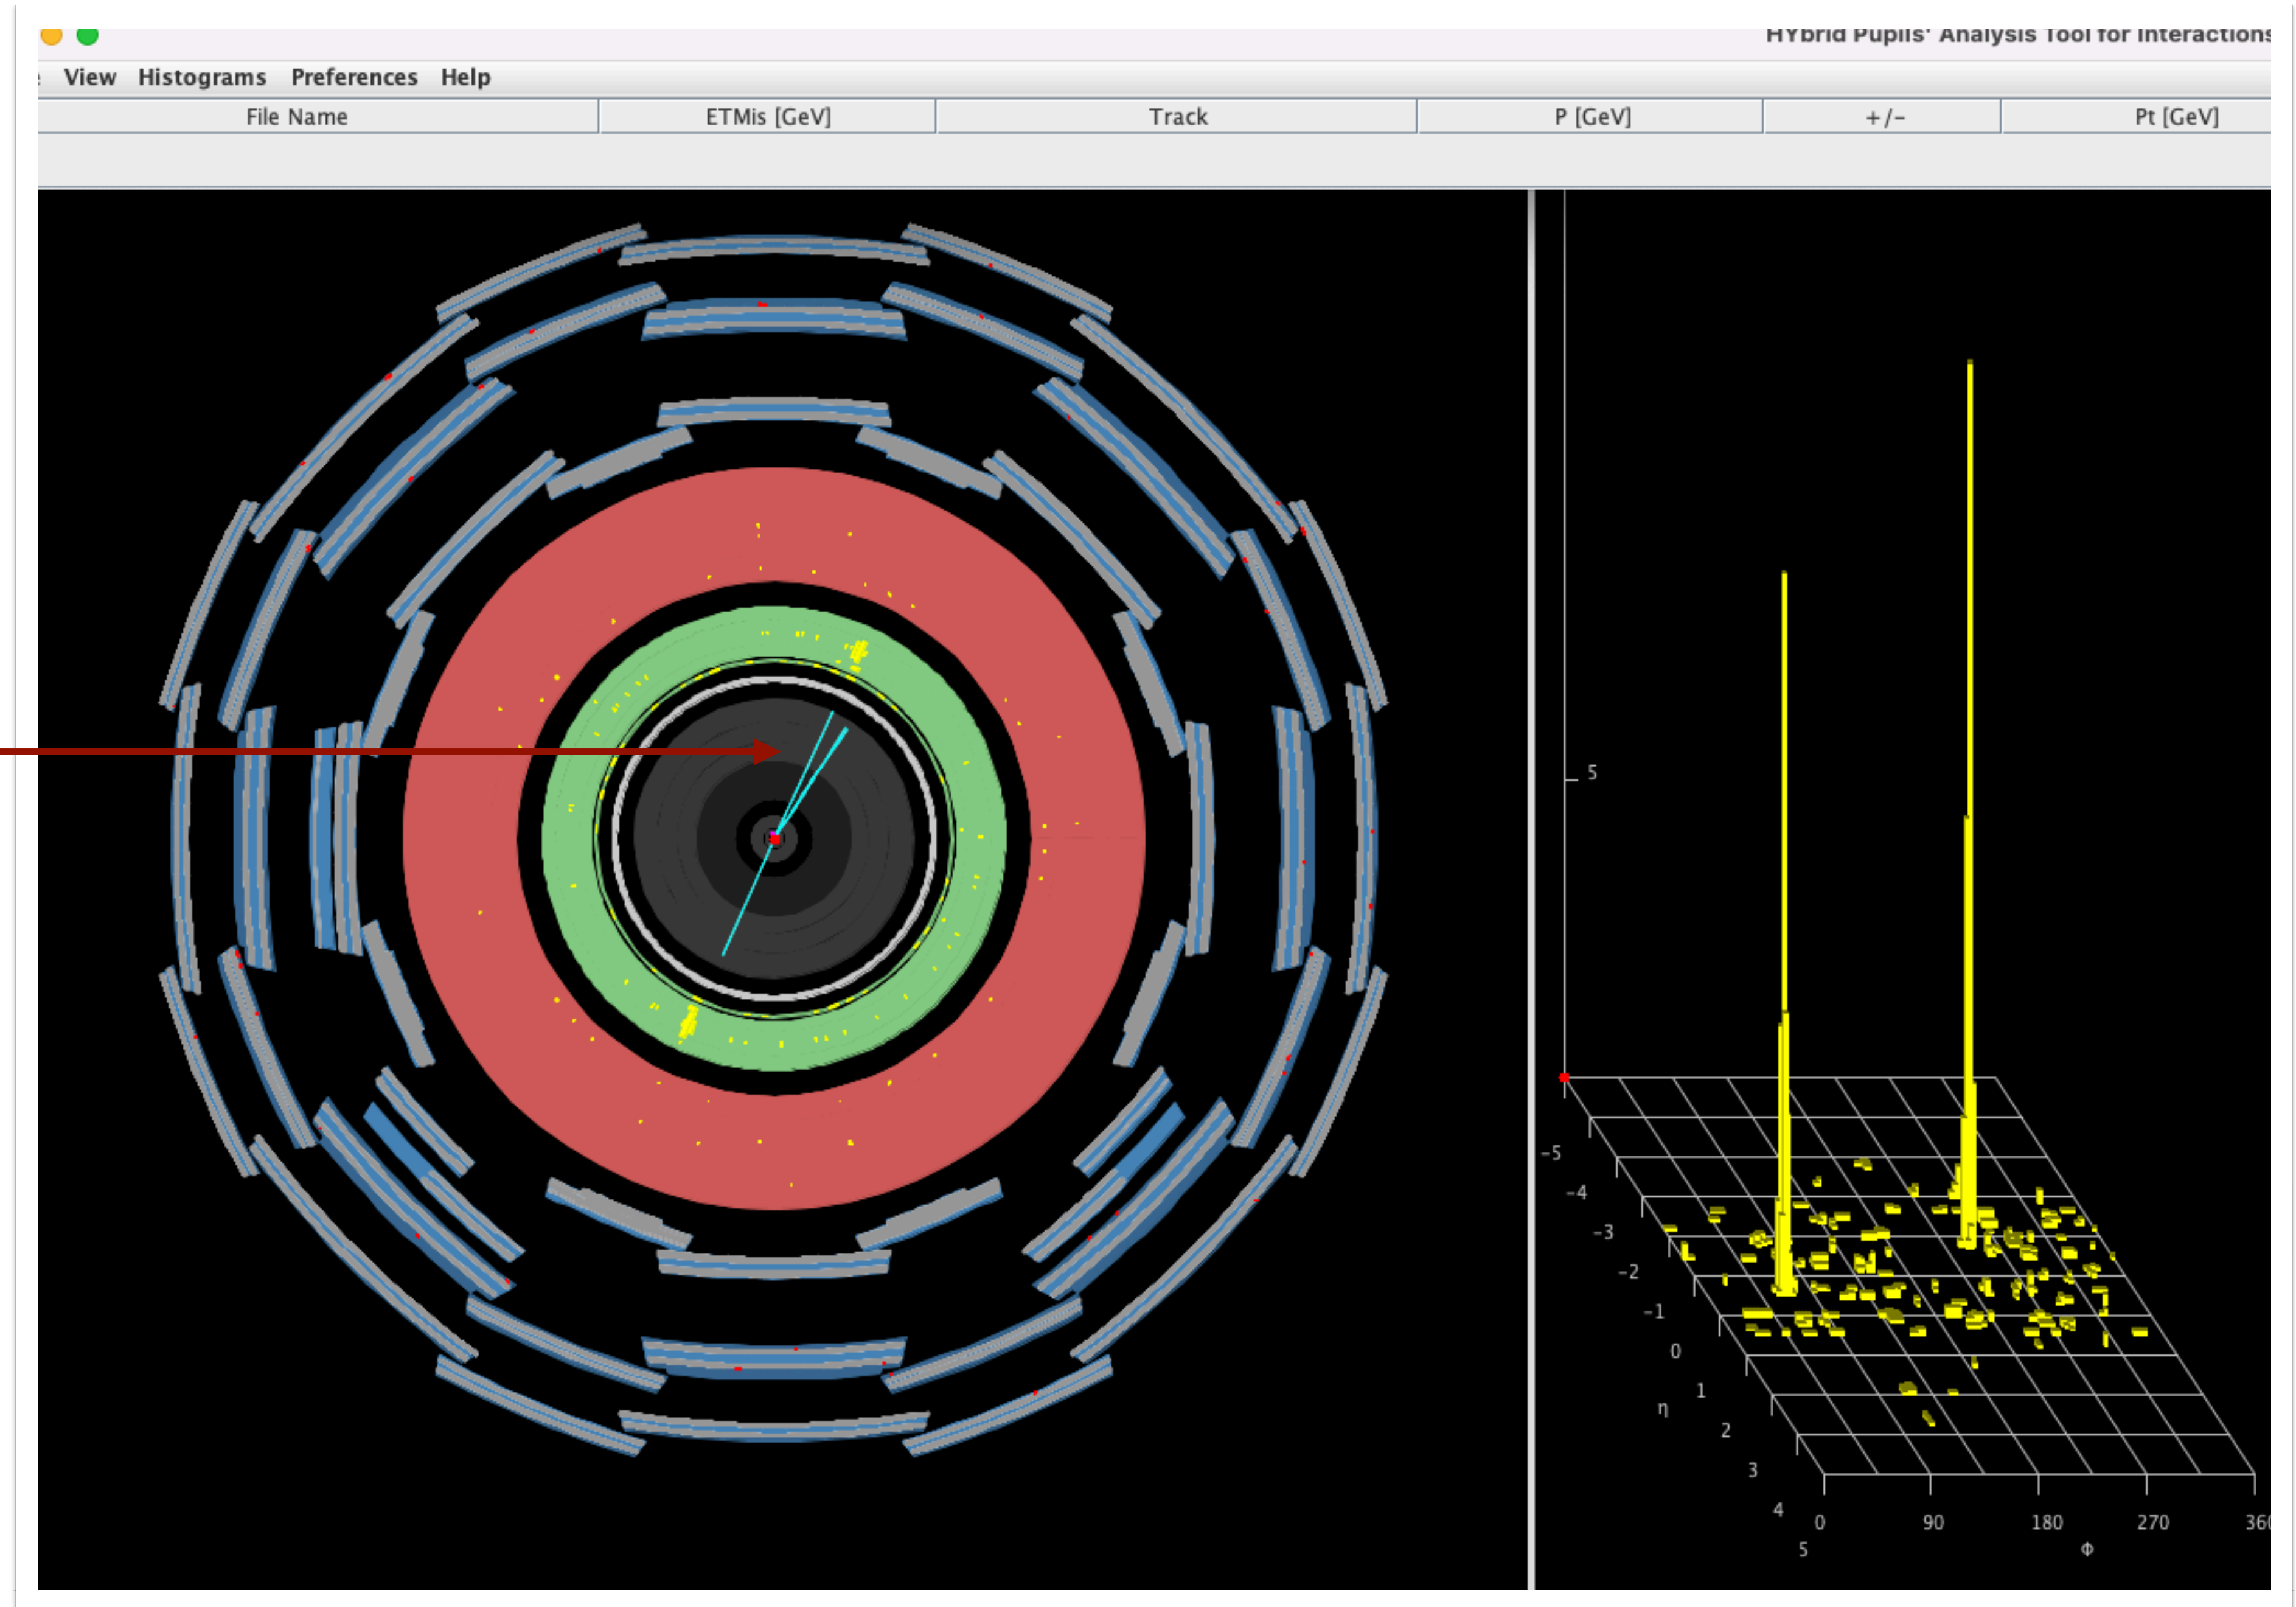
HYbrid Pupils' Analysis Tool for Interactions

View Histograms Preferences Help

| File Name | ETMis [GeV] | Track | P [GeV] | +/- | Pt [GeV] |
|---|---|---|---|---|---|

5

-5
-4
-3
-2
-1
0
1
η
2
3
4
5

0
90
180
270
360
Φ